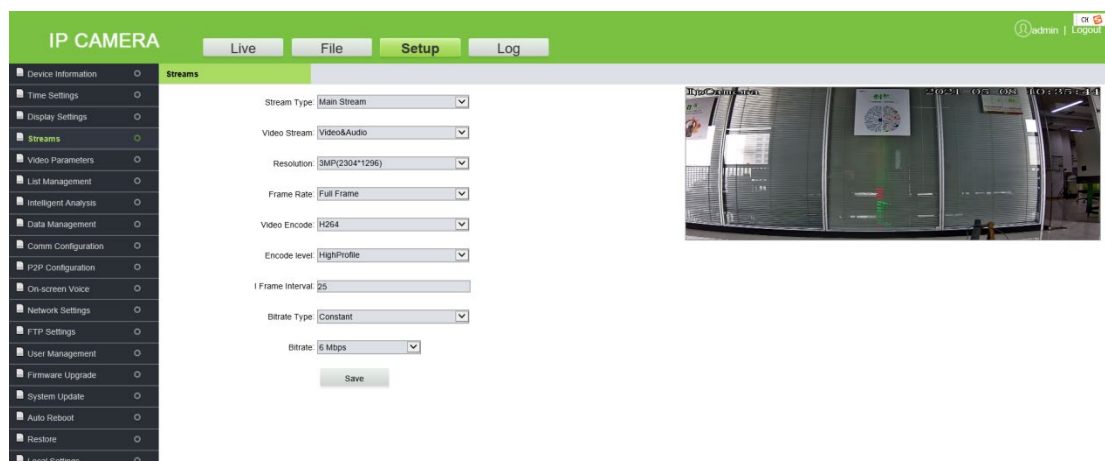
IP CAMERA

Live File Setup Log

CN

admin | Logout

Device Information
Time Settings
Display Settings
Streams
Video Parameters
List Management
Intelligent Analysis
Data Management
Comm Configuration
P2P Configuration
On-screen Voice
Network Settings
FTP Settings
User Management
Firmware Upgrade
System Update
Auto Reboot
Restore
Local Settings

Streams

Stream Type Main Stream

Video Stream Video&Audio

Resolution 3MP(2304*1296)

Frame Rate Full Frame

Video Encode H264

Encode level HighProfile

I Frame Interval 25

Bitrate Type Constant

Bitrate 6 Mbps

Save

IpCamera 2021-03-08 10:35:14